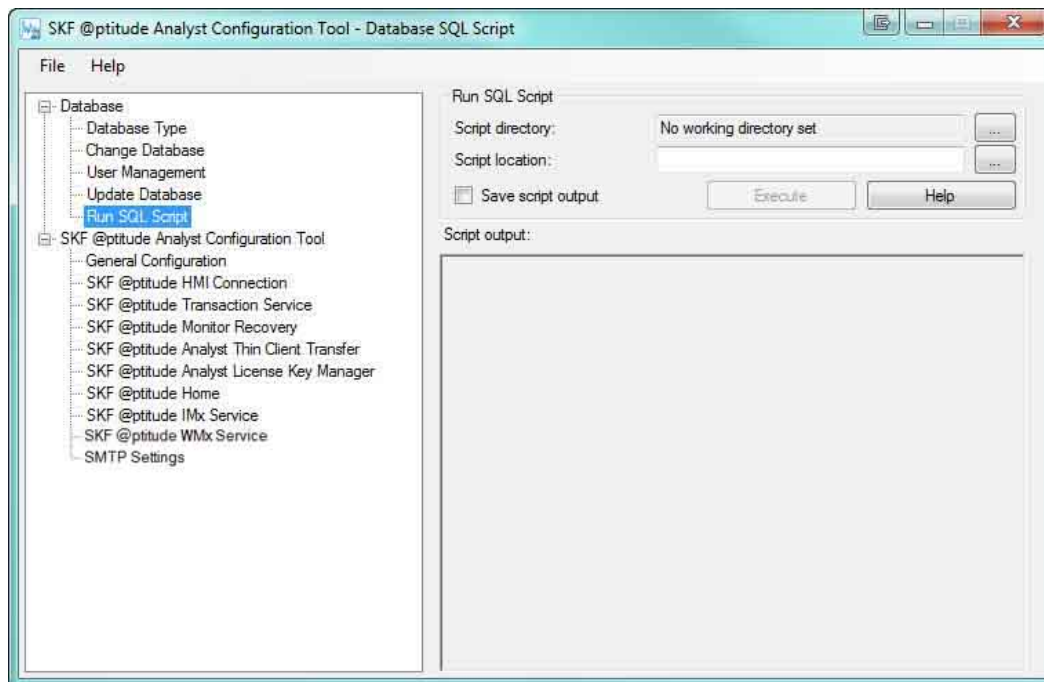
SKF @ptitude Analyst Configuration Tool - Database SQL Script

File Help

Database
Database Type
Change Database
User Management
Update Database
Run SQL Script
SKF @ptitude Analyst Configuration Tool
General Configuration
SKF @ptitude HMI Connection
SKF @ptitude Transaction Service
SKF @ptitude Monitor Recovery
SKF @ptitude Analyst Thin Client Transfer
SKF @ptitude Analyst License Key Manager
SKF @ptitude Home
SKF @ptitude IMx Service
SKF @ptitude WMx Service
SMTP Settings

Run SQL Script
Script directory: No working directory set ...
Script location: ...
Save script output
Execute
Help
Script output: